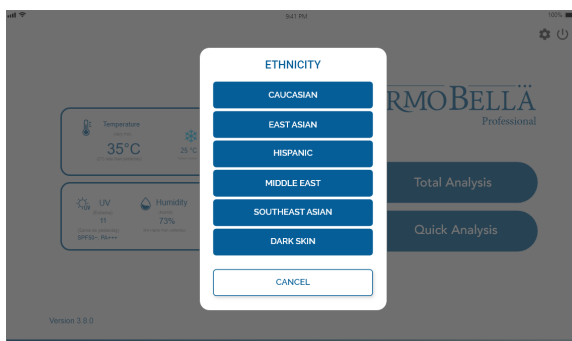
9:41 PM
100%

ETHNICITY

CAUCASIAN

EAST ASIAN

HISPANIC

MIDDLE EAST

SOUTHEAST ASIAN

DARK SKIN

CANCEL

RMOBELLA
Professional

Total Analysis

Quick Analysis

Temperature
35°C
25°C

UV
H
SPF50+ PA+++

Humidity
73%

Version 3.9.0